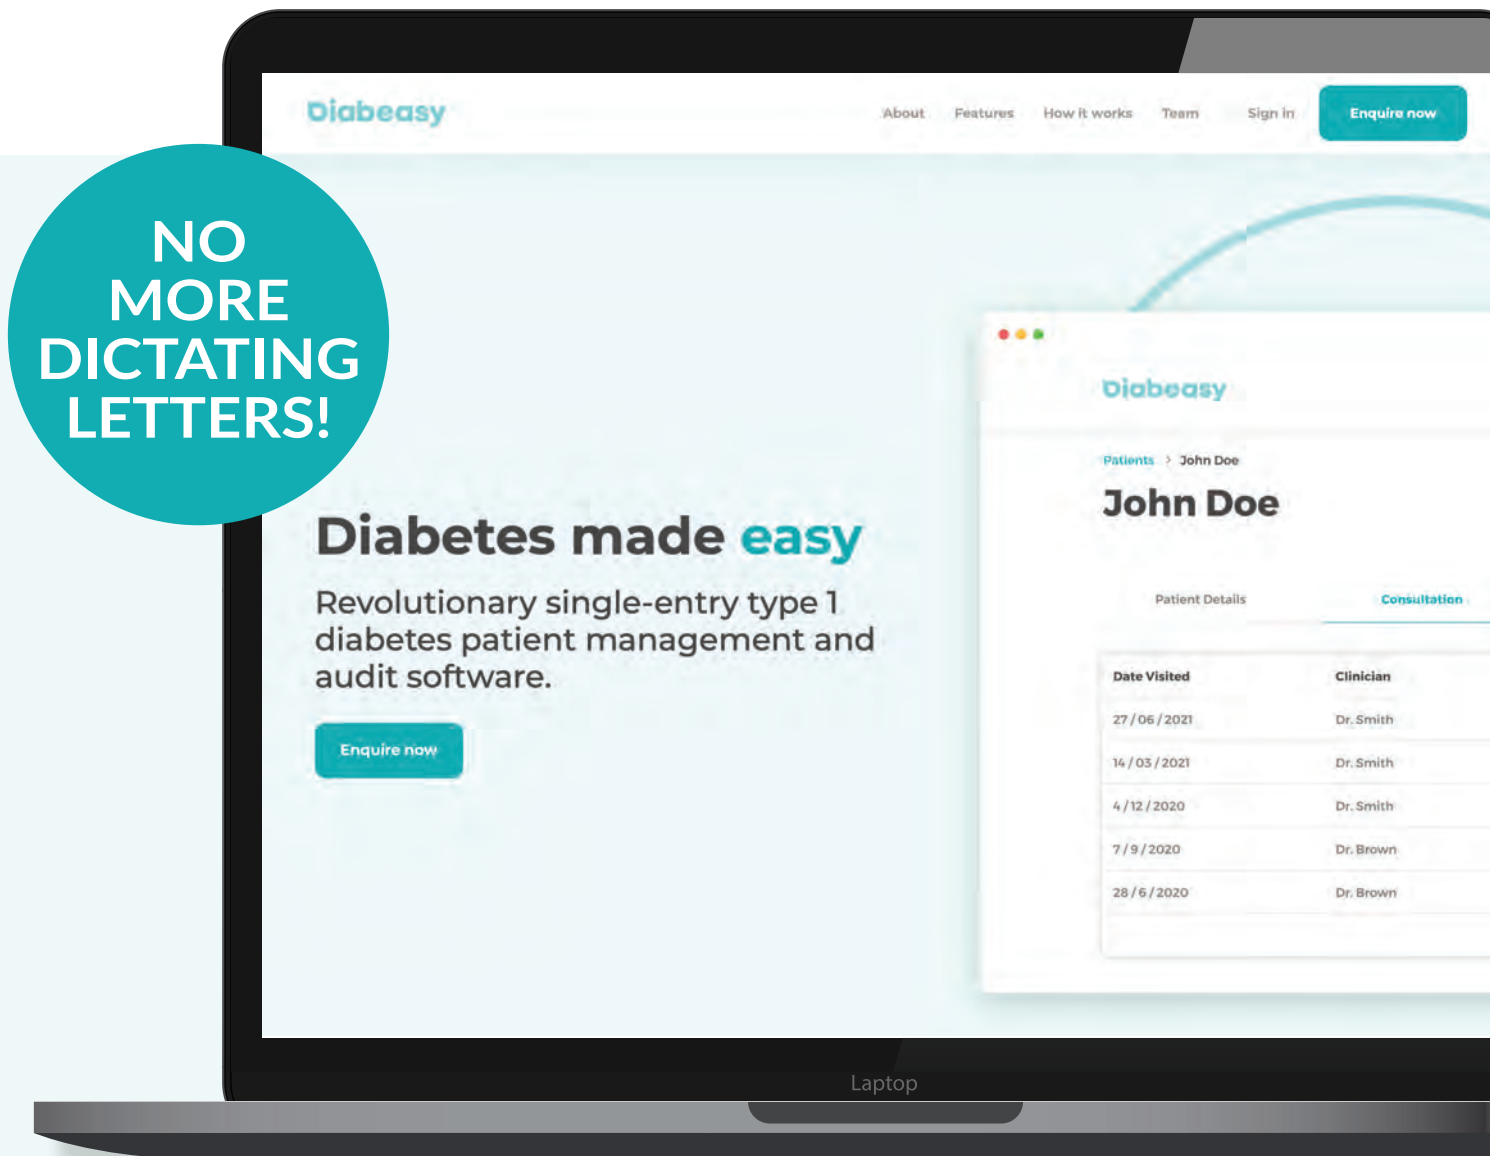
NO MORE DICTATING LETTERS!

Diabeasy

About Features How it works Team Sign in Enquire now

Diabetes made easy

Revolutionary single-entry type 1 diabetes patient management and audit software.

Enquire now

Diabeasy

Patients > John Doe

John Doe

Patient Details Consultation

| Date Visited | Clinician |
|---|---|
| 27 / 06 / 2021 | Dr. Smith |
| 14 / 03 / 2021 | Dr. Smith |
| 4 / 12 / 2020 | Dr. Smith |
| 7 / 9 / 2020 | Dr. Brown |
| 28 / 6 / 2020 | Dr. Brown |

Laptop